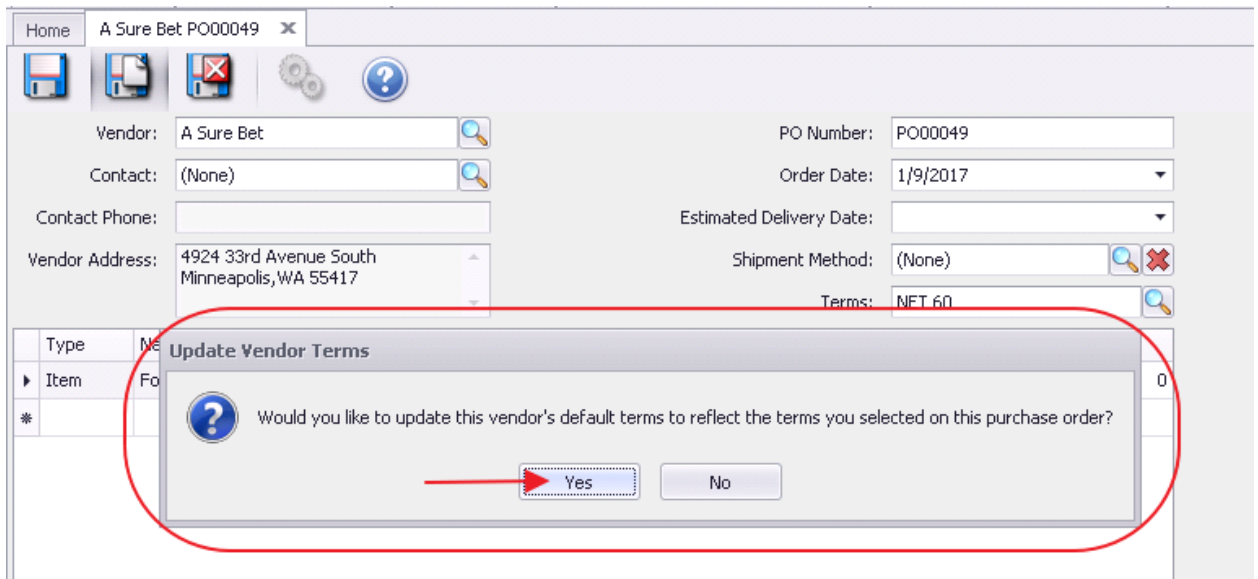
Home
A Sure Bet PO00049

Vendor: A Sure Bet
Contact: (None)
Contact Phone:
Vendor Address: 4924 33rd Avenue South
Minneapolis,WA 55417

PO Number: PO00049
Order Date: 1/9/2017
Estimated Delivery Date:
Shipment Method: (None)
Terms: NET 60

| Type | Na |
|---|---|
| Item | Fo |

0

Update Vendor Terms

Would you like to update this vendor's default terms to reflect the terms you selected on this purchase order?

Yes
No